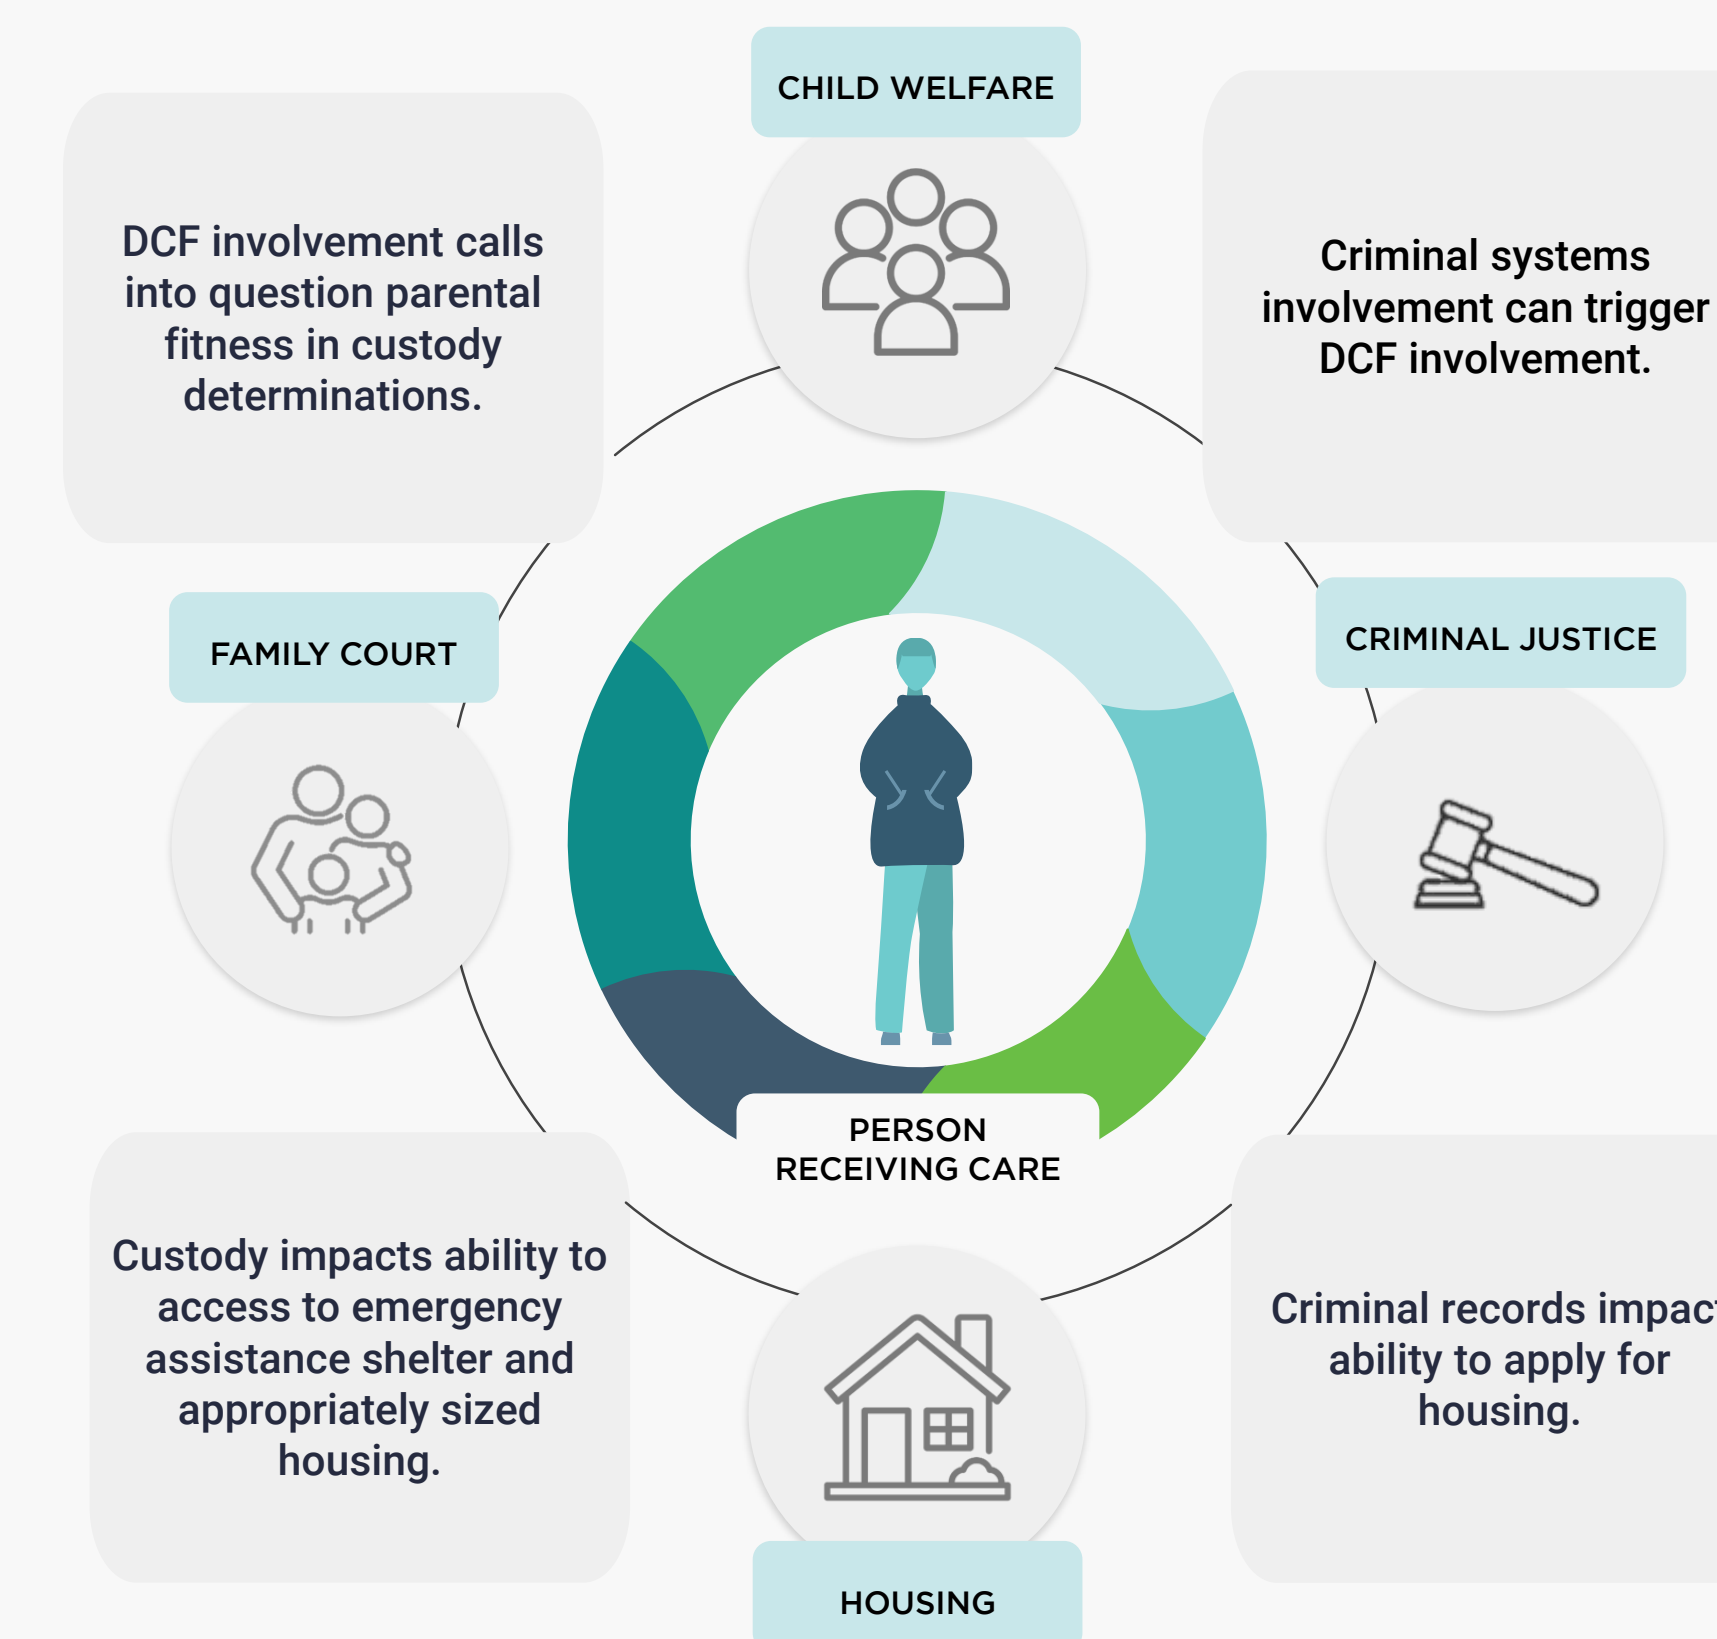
CHILD WELFARE

DCF involvement calls into question parental fitness in custody determinations.

Criminal systems involvement can trigger DCF involvement.

FAMILY COURT

CRIMINAL JUSTICE

PERSON RECEIVING CARE

Custody impacts ability to access to emergency assistance shelter and appropriately sized housing.

Criminal records impac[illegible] ability to apply for housing.

HOUSING